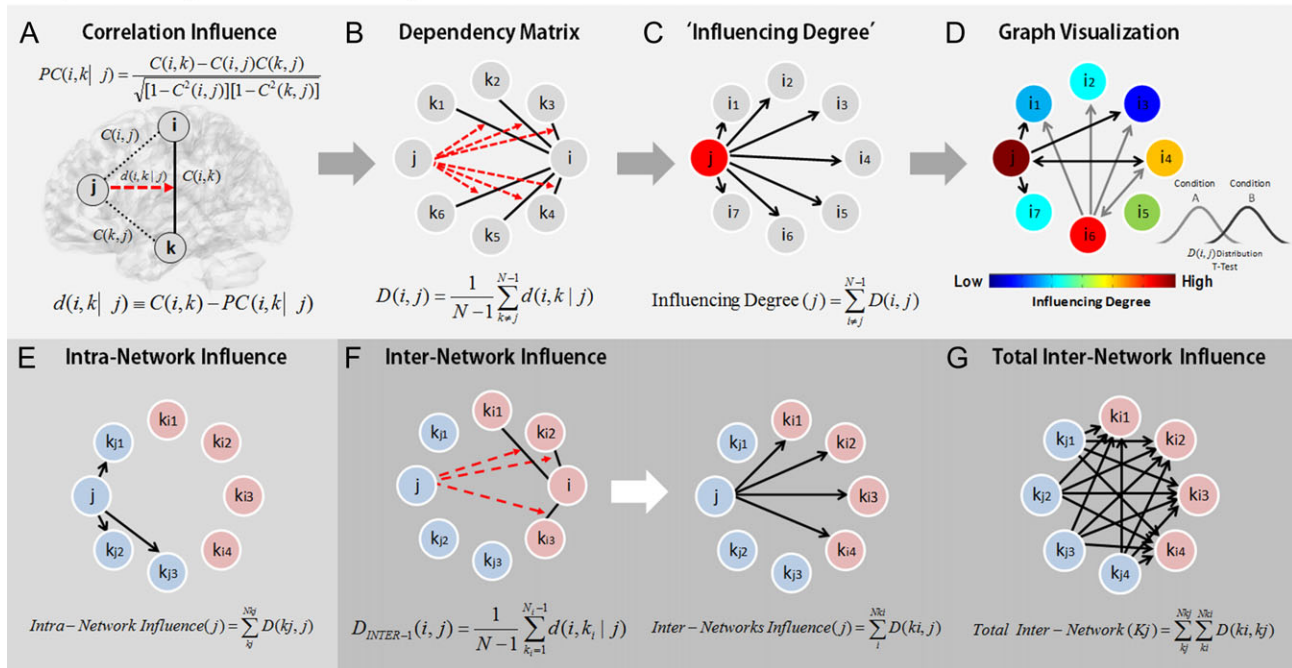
A Correlation Influence

$PC(i,k|\ j) = \frac{C(i,k) - C(i,j)C(k,j)}{\sqrt{[1-C^2(i,j)][1-C^2(k,j)]}}$

i
j
k
$C(i,j)$
$d(i,k|j)$
$C(i,k)$
$C(k,j)$

$d(i,k|\ j) \equiv C(i,k) - PC(i,k|\ j)$

B Dependency Matrix

k1
k2
k3
j
i
k6
k4
k5

$D(i,j) = \frac{1}{N-1}\sum_{k\neq j}^{N-1} d(i,k\ |\ j)$

C 'Influencing Degree'

i1
i2
i3
j
i4
i7
i5
i6

Influencing Degree $(j) = \sum_{i\neq j}^{N-1} D(i,j)$

D Graph Visualization

i1
i2
i3
j
i4
i7
i6
i5
Condition A
Condition B
$D(i,j)$ Distribution
T-Test

Low
High
Influencing Degree

E Intra-Network Influence

kj1
ki1
ki2
j
ki3
kj2
ki4
kj3

$Intra-Network\ Influence(j) = \sum_{kj}^{Nkj} D(kj,j)$

F Inter-Network Influence

kj1
ki1
ki2
j
i
kj2
ki3
kj3

$D_{INTER-1}(i,j) = \frac{1}{N-1}\sum_{k_i=1}^{N_i-1} d(i,k_i\ |\ j)$

kj1
ki1
ki2
j
ki3
kj2
ki4
kj3

$Inter-Networks\ Influence(j) = \sum_{i}^{Nki} D(ki,j)$

G Total Inter-Network Influence

kj1
ki1
ki2
kj2
ki3
kj3
ki4
kj4

$Total\ \ Inter-Network\ (Kj) = \sum_{kj}^{Nkj}\sum_{ki}^{Nki} D(ki,kj)$